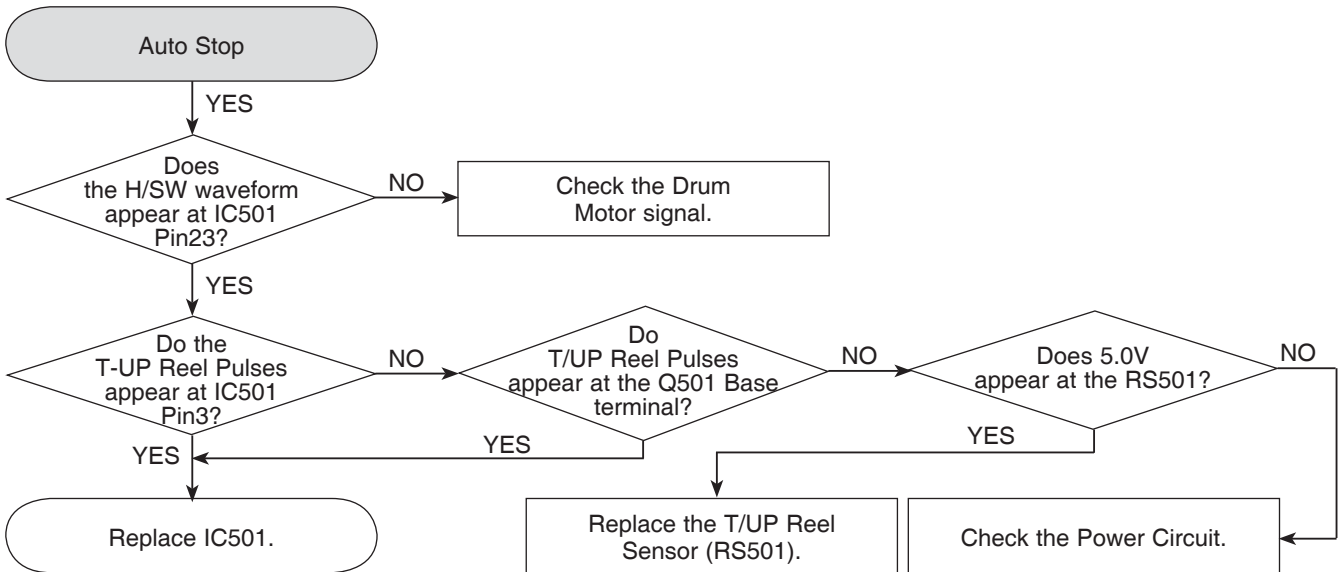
Auto Stop

YES

Does the H/SW waveform appear at IC501 Pin23?

NO

Check the Drum Motor signal.

YES

Do the T-UP Reel Pulses appear at IC501 Pin3?

NO

Do T/UP Reel Pulses appear at the Q501 Base terminal?

NO

Does 5.0V appear at the RS501?

NO

YES

YES

YES

Replace IC501.

Replace the T/UP Reel Sensor (RS501).

Check the Power Circuit.